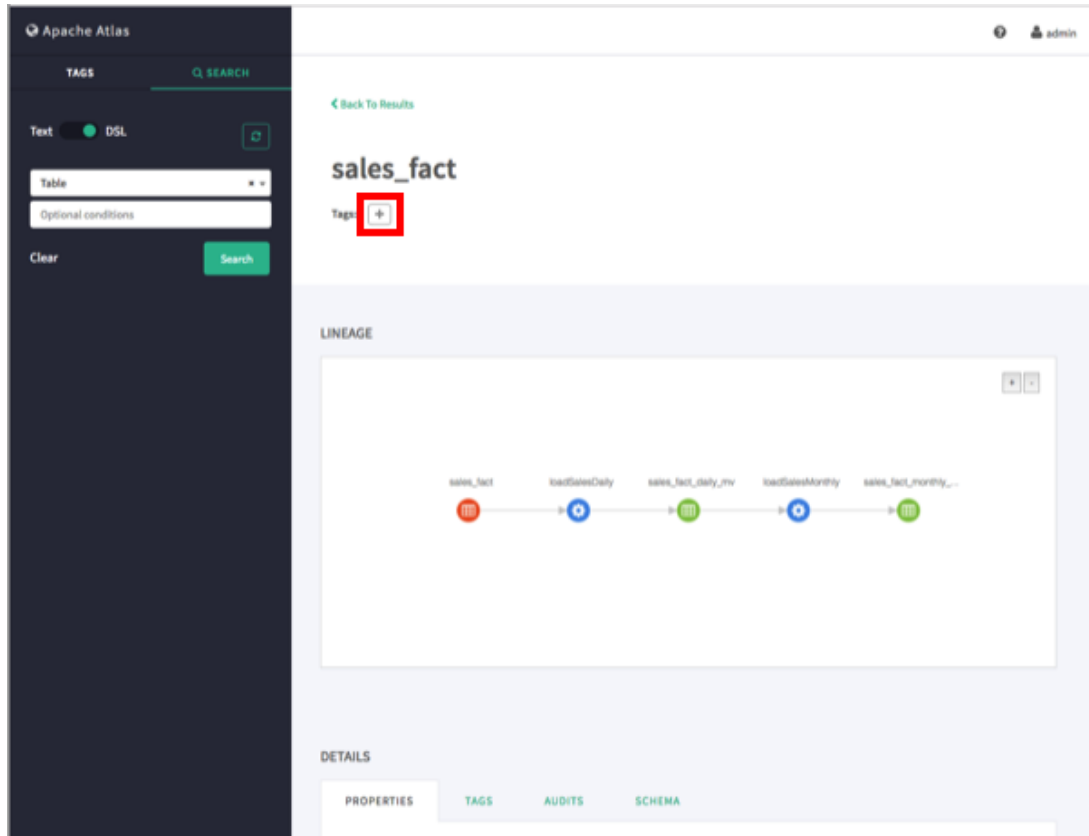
Apache Atlas

TAGS
SEARCH

Text DSL

Table
Optional conditions

Clear
Search

admin

< Back To Results

sales_fact

Tags: +

LINEAGE

+ -

sales_fact
loadSalesDaily
sales_fact_daily_mv
loadSalesMonthly
sales_fact_monthly_...

DETAILS

PROPERTIES
TAGS
AUDITS
SCHEMA